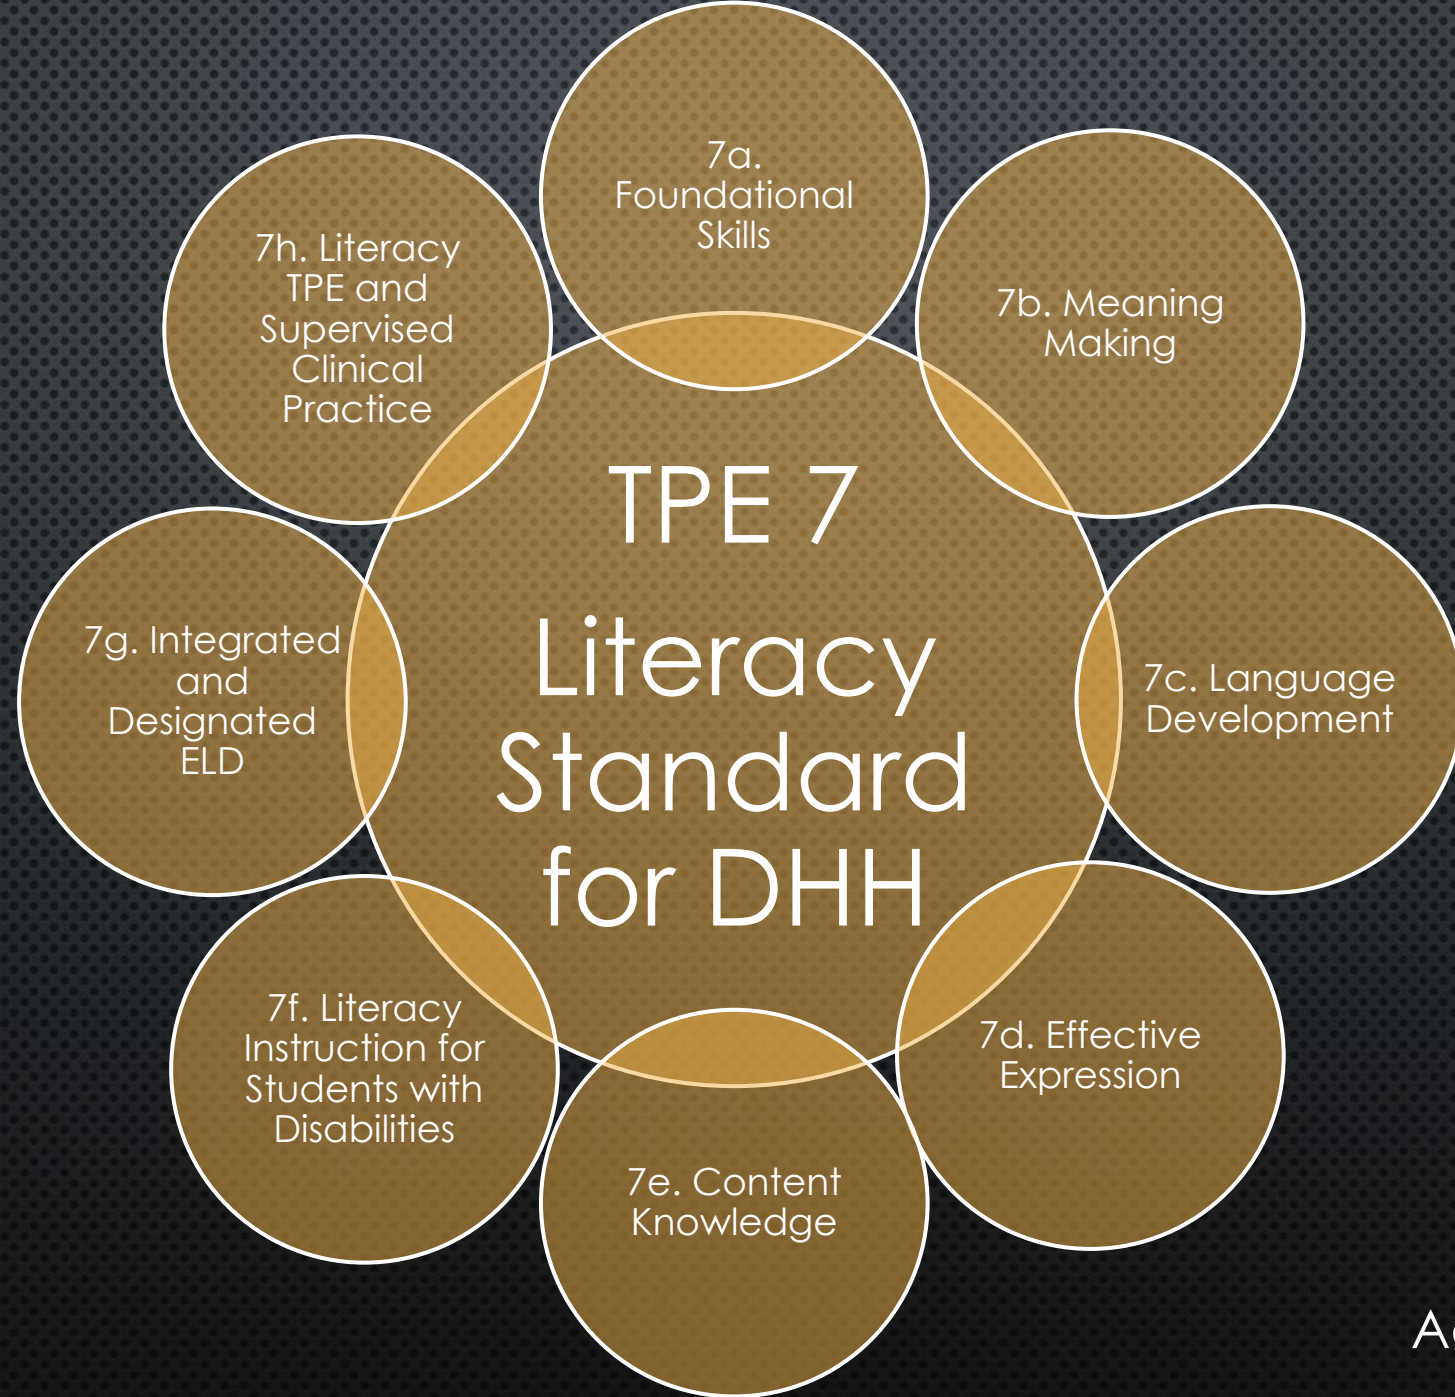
7a. Foundational Skills

7b. Meaning Making

7c. Language Development

7d. Effective Expression

7e. Content Knowledge

7f. Literacy Instruction for Students with Disabilities

7g. Integrated and Designated ELD

7h. Literacy TPE and Supervised Clinical Practice

TPE 7

Literacy Standard for DHH

A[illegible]